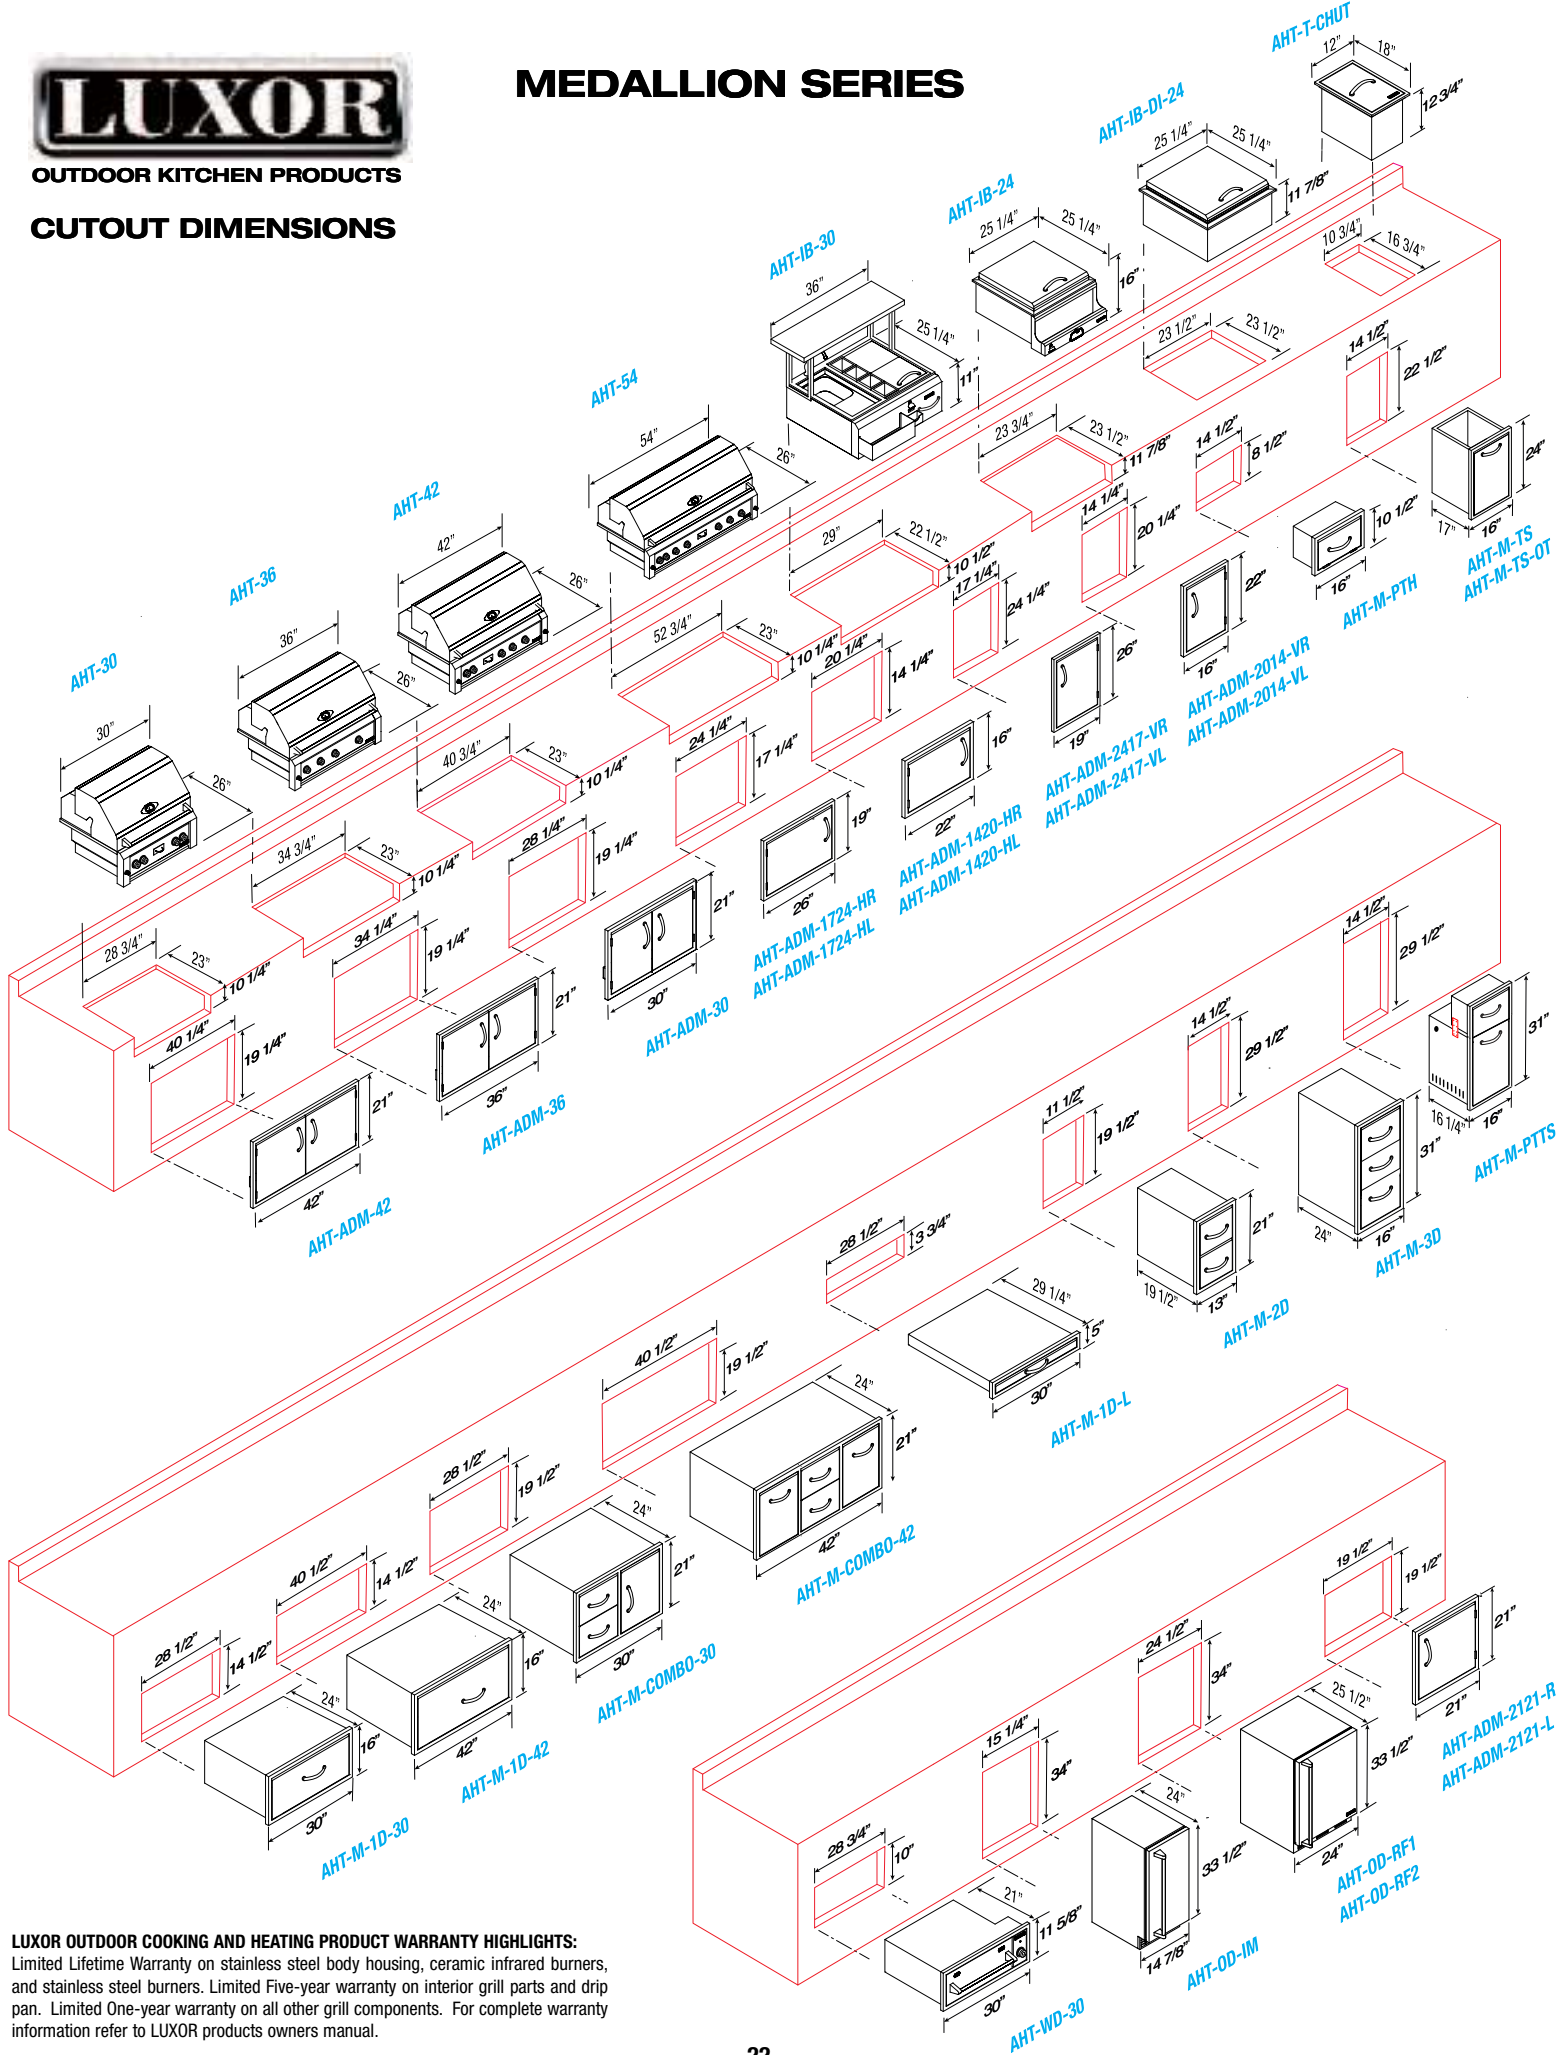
LUXOR
OUTDOOR KITCHEN PRODUCTS

CUTOUT DIMENSIONS

MEDALLION SERIES

AHT-T-CHUT
12"
18"
12 3/4"

AHT-IB-DI-24
25 1/4"
25 1/4"
11 7/8"

AHT-IB-24
25 1/4"
25 1/4"
16"

AHT-IB-30
36"
25 1/4"
11"

AHT-54
54"
26"

AHT-42
42"
26"

AHT-36
36"
26"

AHT-30
30"
26"

10 3/4"
16 3/4"
23 1/2"
23 1/2"
14 1/2"
22 1/2"
23 3/4"
23 1/2"
11 7/8"
14 1/2"
8 1/2"
14 1/4"
20 1/4"
29"
22 1/2"
10 1/2"
17 1/4"
24 1/4"
52 3/4"
23"
10 1/4"
20 1/4"
14 1/4"
24 1/4"
17 1/4"
40 3/4"
23"
10 1/4"
28 1/4"
19 1/4"
34 3/4"
23"
10 1/4"
34 1/4"
19 1/4"
28 3/4"
23"
10 1/4"
40 1/4"
19 1/4"

24"
17"
16"
AHT-M-TS
AHT-M-TS-OT

10 1/2"
16"
AHT-M-PTH

22"
16"
AHT-ADM-2014-VR
AHT-ADM-2014-VL

26"
19"
AHT-ADM-2417-VR
AHT-ADM-2417-VL

16"
22"
AHT-ADM-1420-HR
AHT-ADM-1420-HL

19"
26"
AHT-ADM-1724-HR
AHT-ADM-1724-HL

21"
30"
AHT-ADM-30

21"
36"
AHT-ADM-36

21"
42"
AHT-ADM-42

14 1/2"
29 1/2"
14 1/2"
29 1/2"
11 1/2"
19 1/2"
31"
16 1/4"
16"
AHT-M-PTTS
31"
24"
16"
AHT-M-3D
21"
19 1/2"
13"
AHT-M-2D
28 1/2"
3 3/4"
29 1/4"
5"
30"
AHT-M-1D-L

40 1/2"
19 1/2"
24"
21"
42"
AHT-M-COMBO-42

28 1/2"
19 1/2"
24"
21"
30"
AHT-M-COMBO-30

40 1/2"
14 1/2"
24"
16"
42"
AHT-M-1D-42

28 1/2"
14 1/2"
24"
16"
30"
AHT-M-1D-30

19 1/2"
19 1/2"
21"
21"
AHT-ADM-2121-R
AHT-ADM-2121-L

24 1/2"
34"
25 1/2"
33 1/2"
24"
AHT-OD-RF1
AHT-OD-RF2

15 1/4"
34"
24"
33 1/2"
14 7/8"
AHT-OD-IM

28 3/4"
10"
21"
11 5/8"
30"
AHT-WD-30

LUXOR OUTDOOR COOKING AND HEATING PRODUCT WARRANTY HIGHLIGHTS:
Limited Lifetime Warranty on stainless steel body housing, ceramic infrared burners, and stainless steel burners. Limited Five-year warranty on interior grill parts and drip pan. Limited One-year warranty on all other grill components. For complete warranty information refer to LUXOR products owners manual.

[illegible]